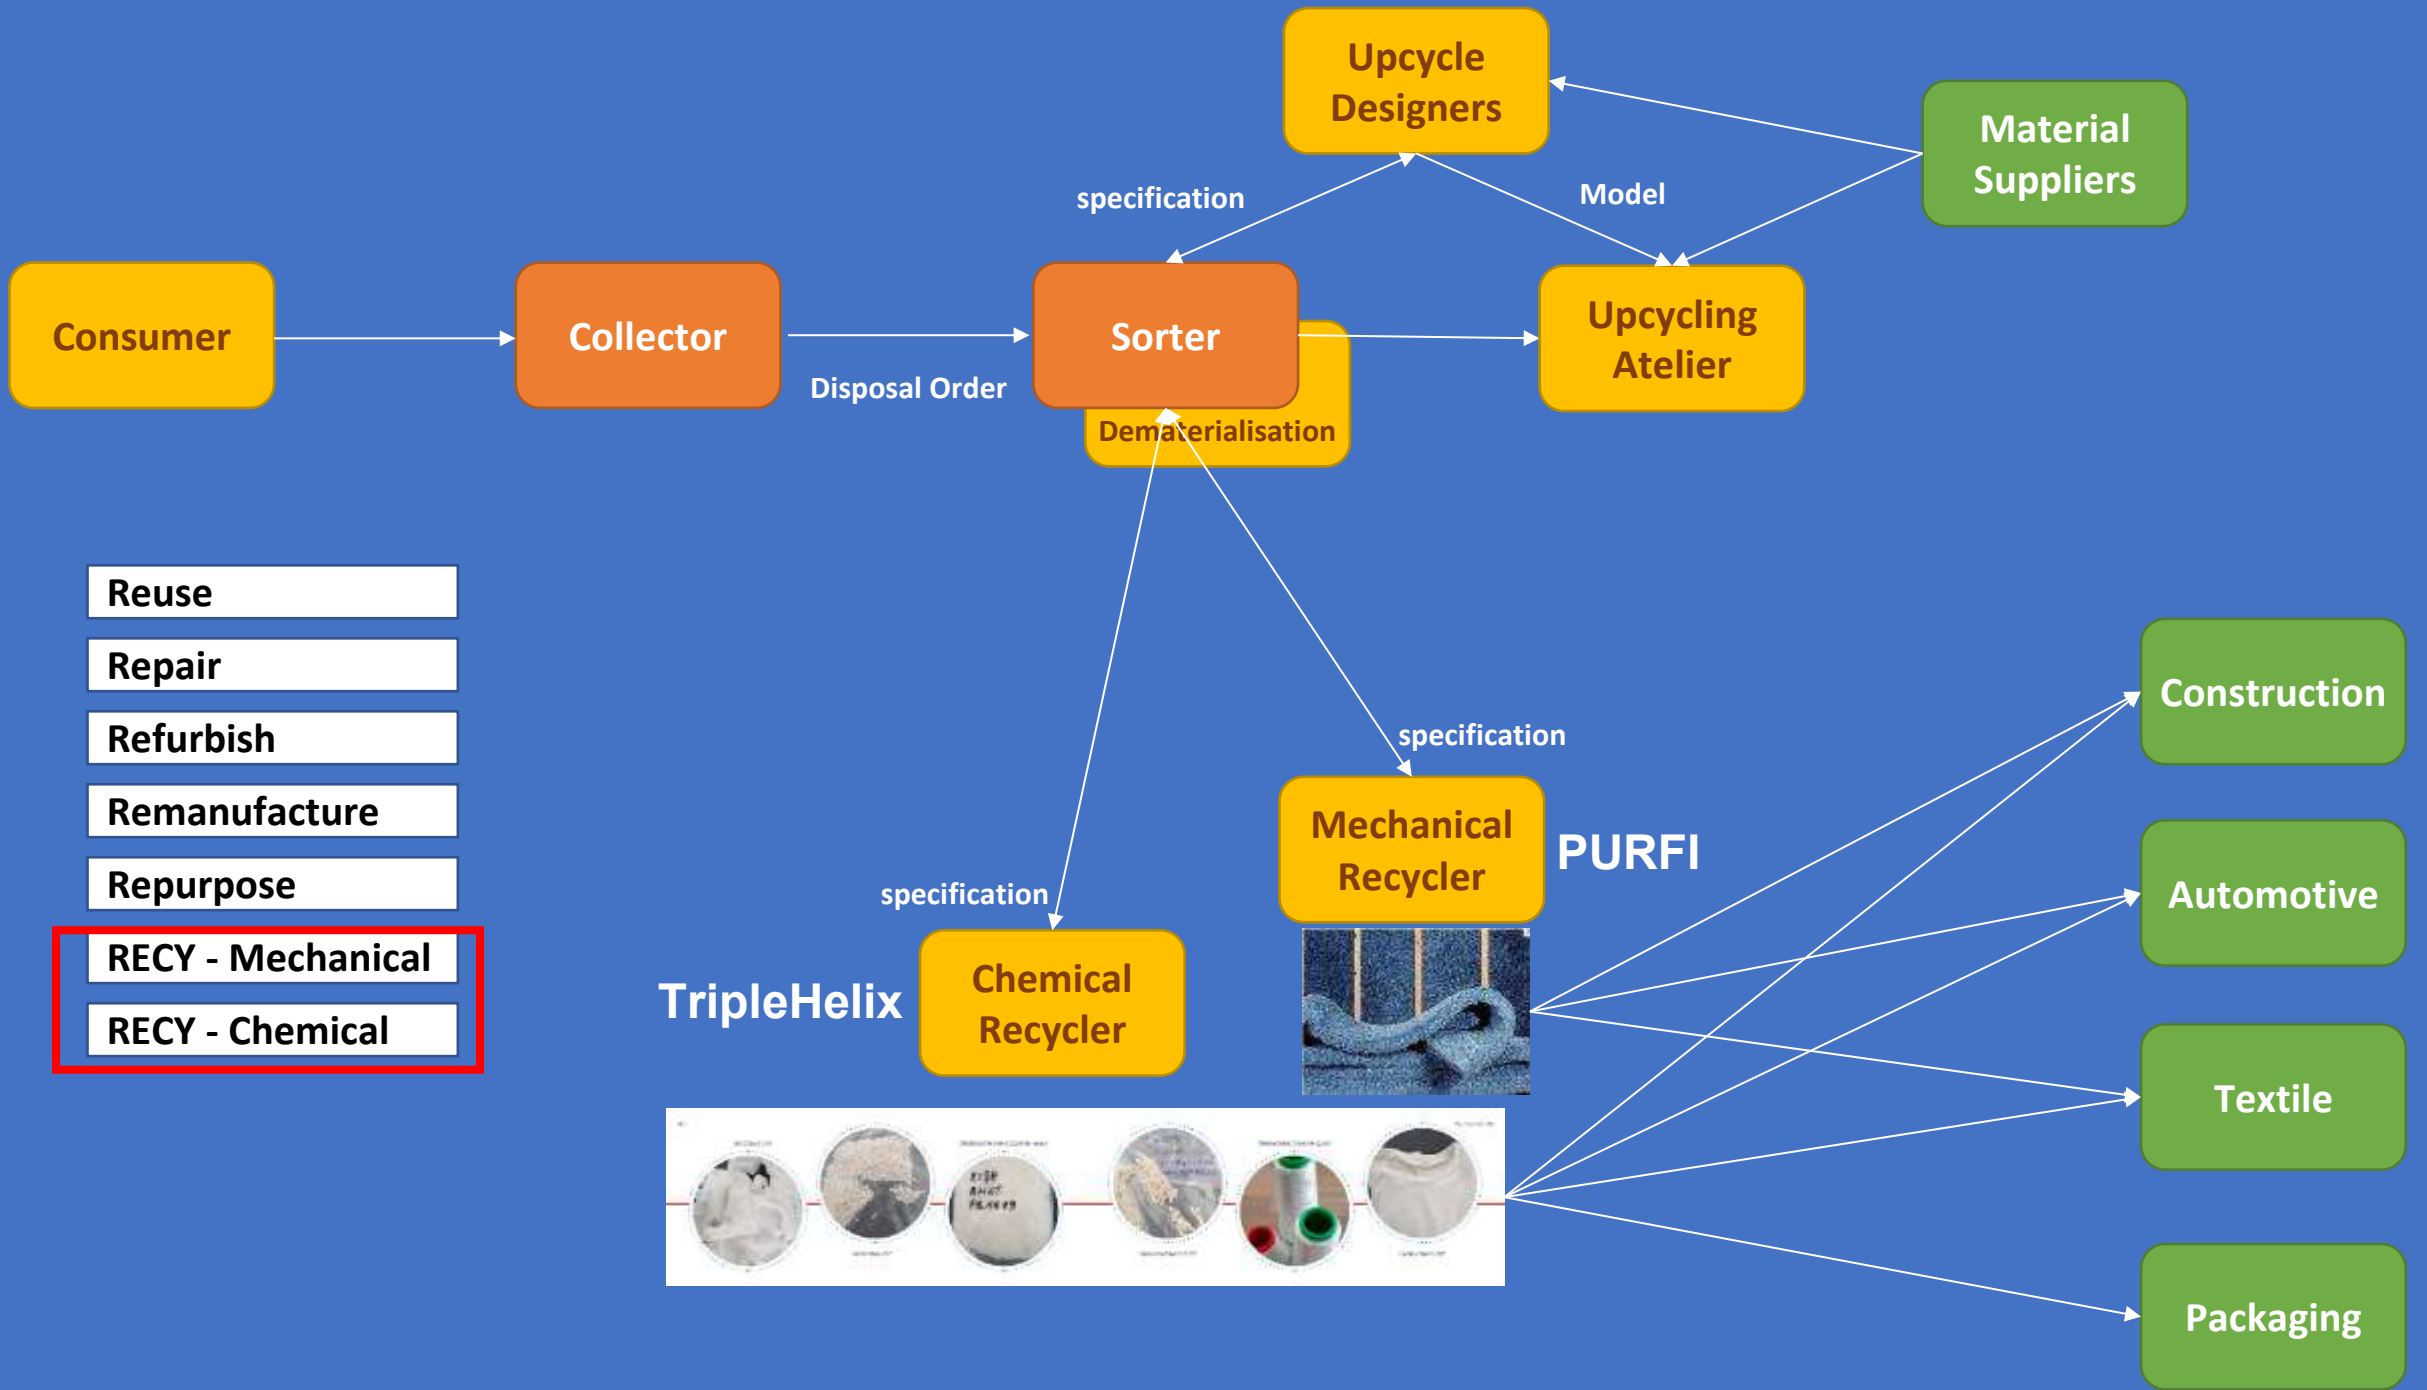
Upcycle Designers

Material Suppliers

specification

Model

Consumer

Collector

Sorter

Upcycling Atelier

Disposal Order

Dematerialisation

Reuse

Repair

Refurbish

Remanufacture

Repurpose

RECY - Mechanical

RECY - Chemical

specification

Construction

Mechanical Recycler

PURFI

Automotive

specification

TripleHelix

Chemical Recycler

Textile

Packaging